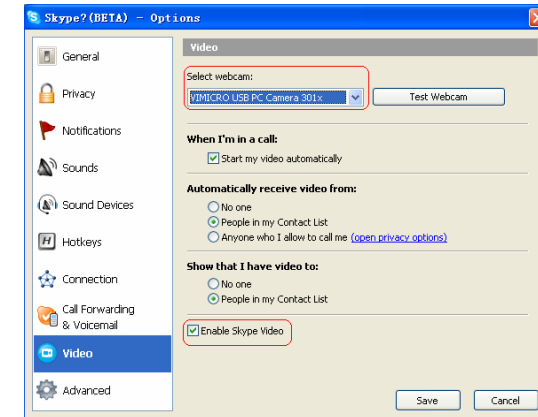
Skype?(BETA) - Options

General
Privacy
Notifications
Sounds
Sound Devices
Hotkeys
Connection
Call Forwarding & Voicemail
Video
Advanced

Video

Select webcam:
VIMICRO USB PC Camera 301x
Test Webcam

When I'm in a call:
Start my video automatically

Automatically receive video from:
No one
People in my Contact List
Anyone who I allow to call me (open privacy options)

Show that I have video to:
No one
People in my Contact List

Enable Skype Video

Save
Cancel